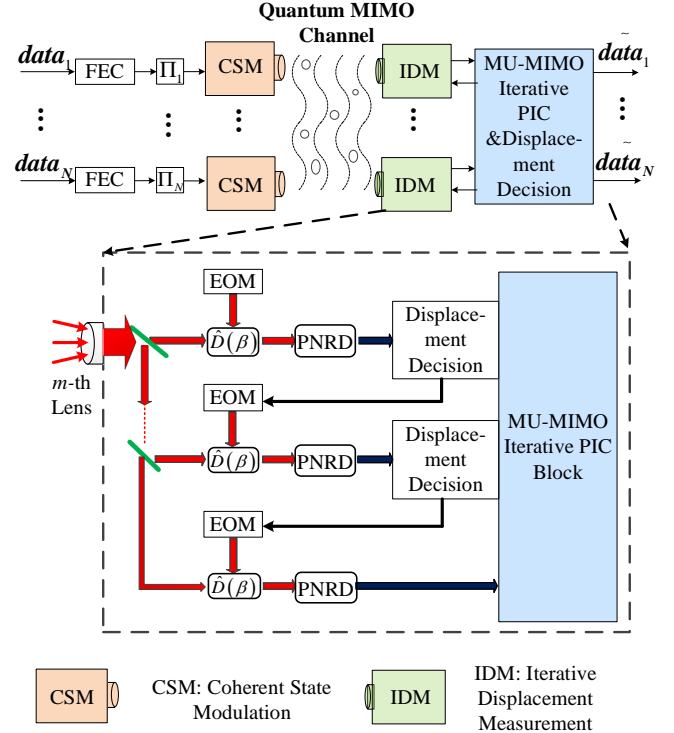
Quantum MIMO Channel

$data_1$ FEC $\Pi_1$ CSM

IDM

MU-MIMO Iterative PIC &Displacement Decision

$\tilde{data}_1$

$data_N$ FEC $\Pi_N$ CSM

IDM

$\tilde{data}_N$

EOM

$\hat{D}(\beta)$

PNRD

Displacement Decision

$m$-th Lens

EOM

$\hat{D}(\beta)$

PNRD

Displacement Decision

MU-MIMO Iterative PIC Block

EOM

$\hat{D}(\beta)$

PNRD

CSM

CSM: Coherent State Modulation

IDM

IDM: Iterative Displacement Measurement